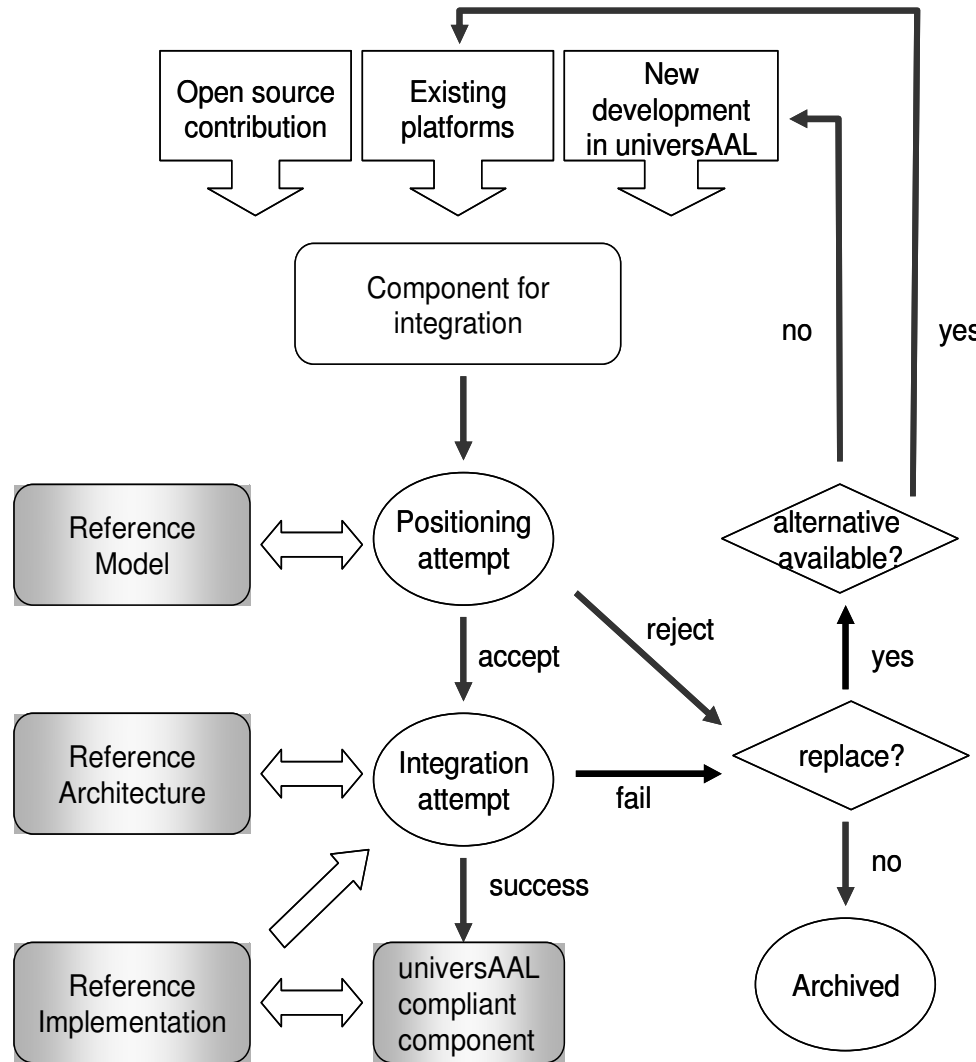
Open source contribution

Existing platforms

New development in universAAL

Component for integration

no

yes

Reference Model

Positioning attempt

alternative available?

reject

accept

yes

Reference Architecture

Integration attempt

fail

replace?

success

no

Reference Implementation

universAAL compliant component

Archived